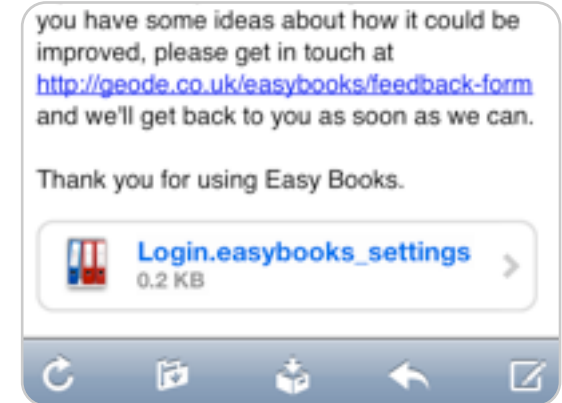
you have some ideas about how it could be improved, please get in touch at http://geode.co.uk/easybooks/feedback-form and we'll get back to you as soon as we can.

Thank you for using Easy Books.

Login.easybooks_settings
0.2 KB